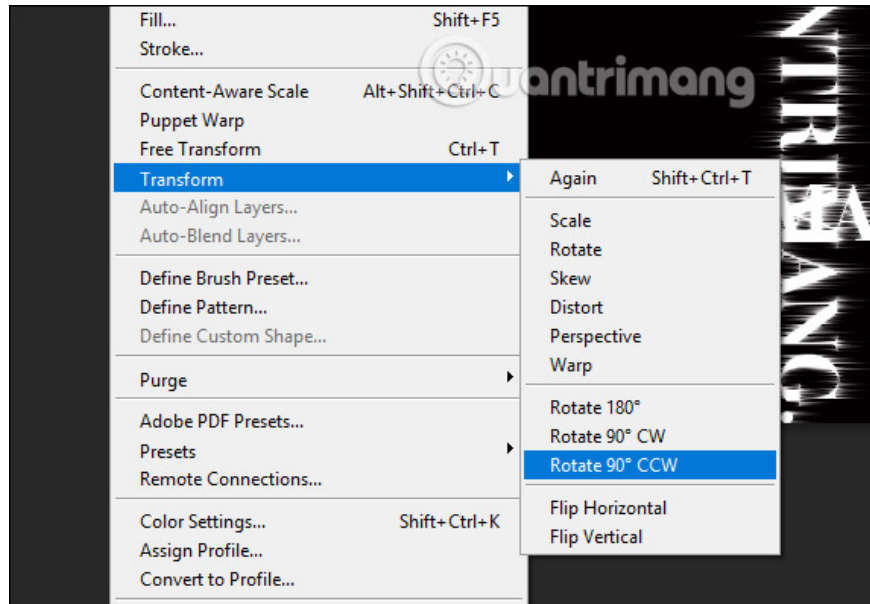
Fill... Shift+F5
Stroke...

Content-Aware Scale Alt+Shift+Ctrl+C
Puppet Warp
Free Transform Ctrl+T
Transform
Auto-Align Layers...
Auto-Blend Layers...

Define Brush Preset...
Define Pattern...
Define Custom Shape...

Purge

Adobe PDF Presets...
Presets
Remote Connections...

Color Settings... Shift+Ctrl+K
Assign Profile...
Convert to Profile...

Again Shift+Ctrl+T

Scale
Rotate
Skew
Distort
Perspective
Warp

Rotate 180°
Rotate 90° CW
Rotate 90° CCW

Flip Horizontal
Flip Vertical

quantrimang

NTRIMANG.